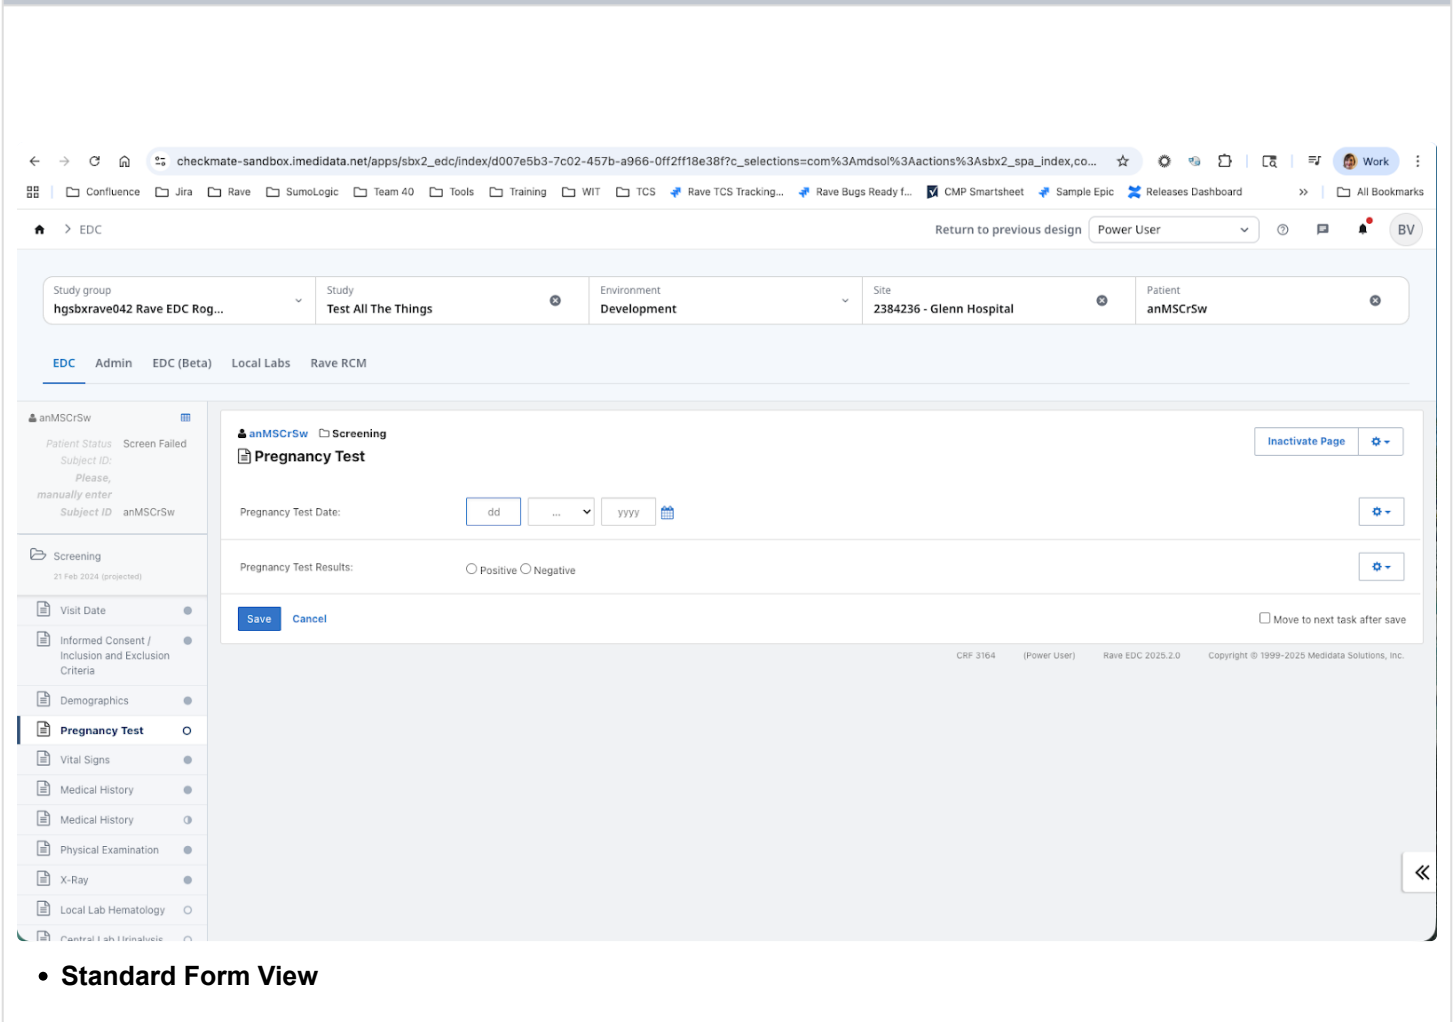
checkmate-sandbox.imedidata.net/apps/sbx2_edc/index/d007e5b3-7c02-457b-a966-0ff2ff18e38f?c_selections=com%3Amdsol%3Aactions%3Asbx2_spa_index,co...

Work

Confluence Jira Rave SumoLogic Team 40 Tools Training WIT TCS Rave TCS Tracking... Rave Bugs Ready f... CMP Smartsheet Sample Epic Releases Dashboard » All Bookmarks

EDC

Return to previous design Power User

BV

Study group
hgsbxrave042 Rave EDC Rog...

Study
Test All The Things

Environment
Development

Site
2384236 - Glenn Hospital

Patient
anMSCrSw

EDC Admin EDC (Beta) Local Labs Rave RCM

anMSCrSw

Patient Status Screen Failed
Subject ID: Please, manually enter Subject ID anMSCrSw

Screening
21 Feb 2024 (projected)

Visit Date
Informed Consent / Inclusion and Exclusion Criteria
Demographics
Pregnancy Test
Vital Signs
Medical History
Medical History
Physical Examination
X-Ray
Local Lab Hematology
Central Lab Urinalysis

anMSCrSw Screening
Pregnancy Test

Inactivate Page

Pregnancy Test Date: dd ... yyyy

Pregnancy Test Results: Positive Negative

Save Cancel

Move to next task after save

CRF 3164 (Power User) Rave EDC 2025.2.0 Copyright © 1999-2025 Medidata Solutions, Inc.

• Standard Form View